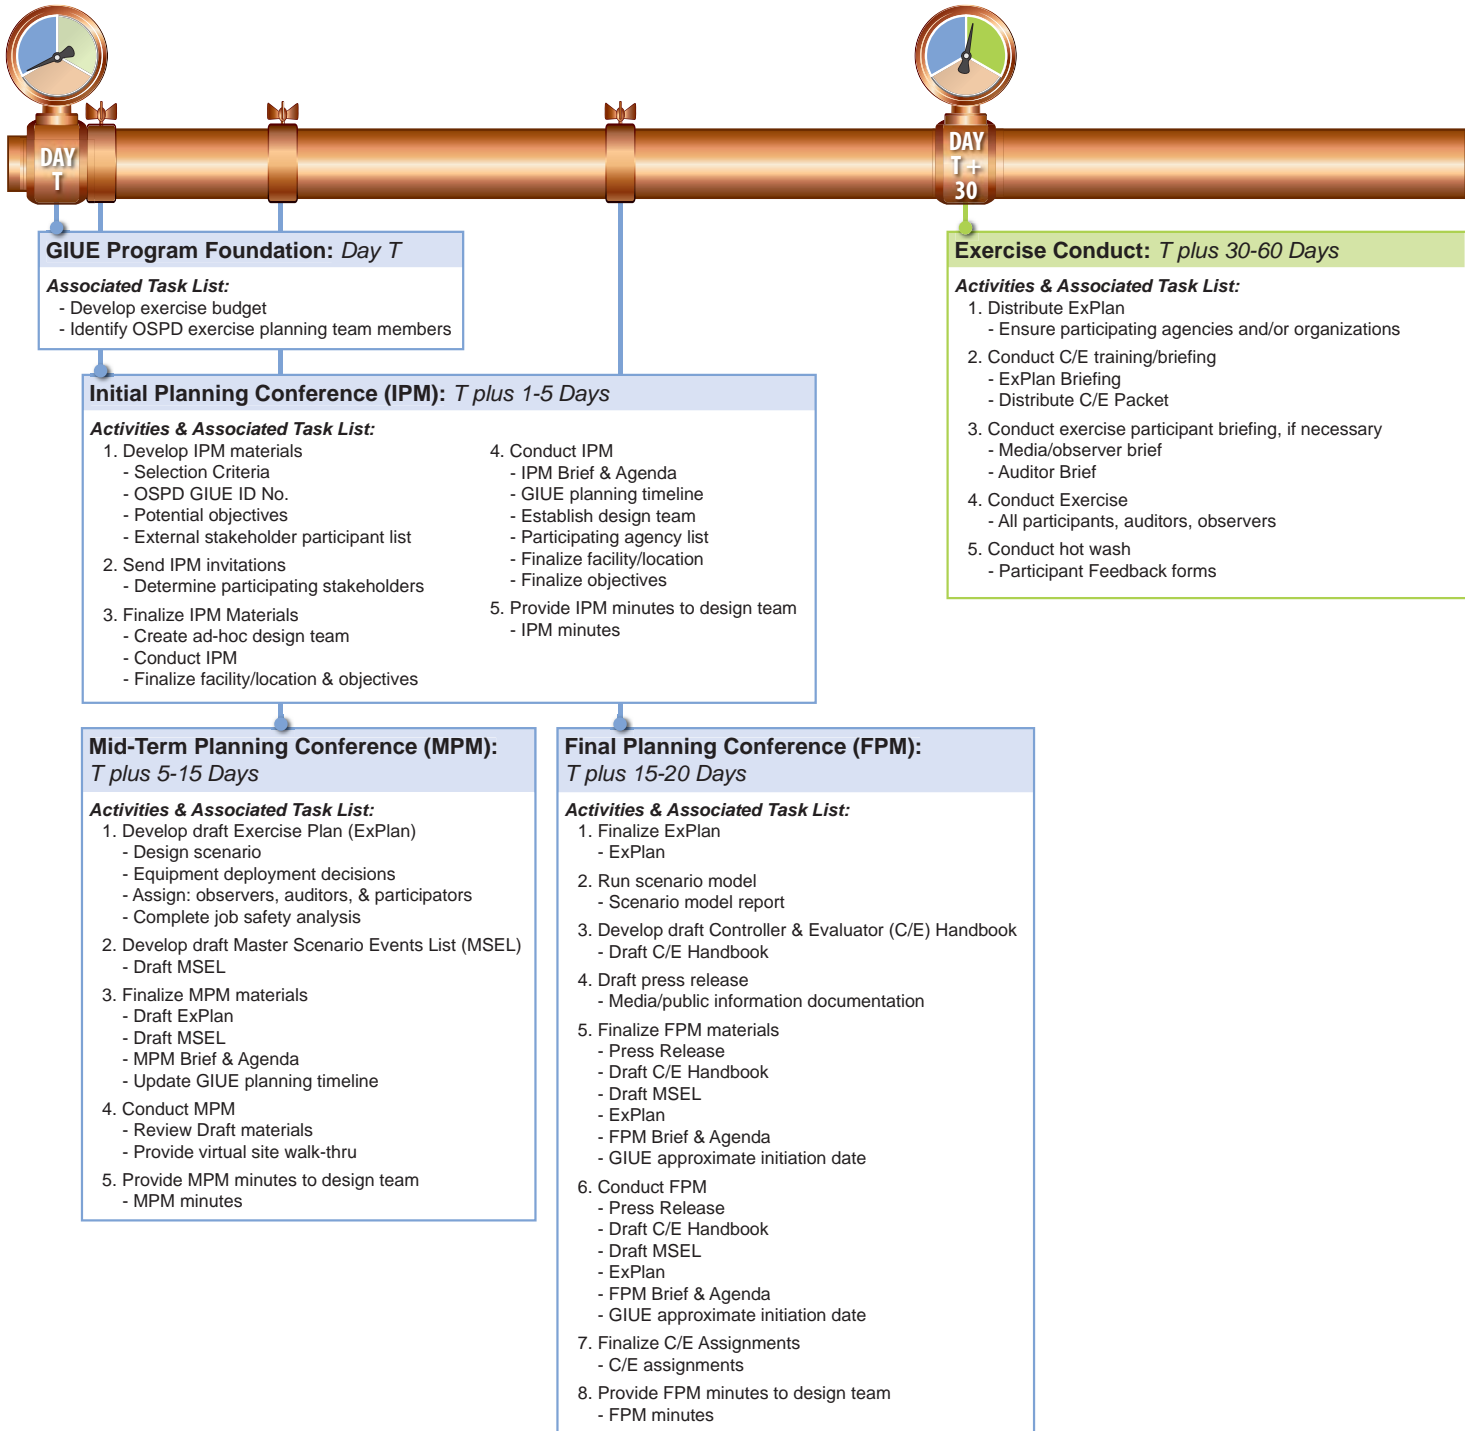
DAY T

DAY T + 30

GIUE Program Foundation: Day T

Associated Task List:
- Develop exercise budget
- Identify OSPD exercise planning team members

Initial Planning Conference (IPM): T plus 1-5 Days

Activities & Associated Task List:
1. Develop IPM materials
- Selection Criteria
- OSPD GIUE ID No.
- Potential objectives
- External stakeholder participant list
2. Send IPM invitations
- Determine participating stakeholders
3. Finalize IPM Materials
- Create ad-hoc design team
- Conduct IPM
- Finalize facility/location & objectives
4. Conduct IPM
- IPM Brief & Agenda
- GIUE planning timeline
- Establish design team
- Participating agency list
- Finalize facility/location
- Finalize objectives
5. Provide IPM minutes to design team
- IPM minutes

Exercise Conduct: T plus 30-60 Days

Activities & Associated Task List:
1. Distribute ExPlan
- Ensure participating agencies and/or organizations
2. Conduct C/E training/briefing
- ExPlan Briefing
- Distribute C/E Packet
3. Conduct exercise participant briefing, if necessary
- Media/observer brief
- Auditor Brief
4. Conduct Exercise
- All participants, auditors, observers
5. Conduct hot wash
- Participant Feedback forms

Mid-Term Planning Conference (MPM): T plus 5-15 Days

Activities & Associated Task List:
1. Develop draft Exercise Plan (ExPlan)
- Design scenario
- Equipment deployment decisions
- Assign: observers, auditors, & participators
- Complete job safety analysis
2. Develop draft Master Scenario Events List (MSEL)
- Draft MSEL
3. Finalize MPM materials
- Draft ExPlan
- Draft MSEL
- MPM Brief & Agenda
- Update GIUE planning timeline
4. Conduct MPM
- Review Draft materials
- Provide virtual site walk-thru
5. Provide MPM minutes to design team
- MPM minutes

Final Planning Conference (FPM): T plus 15-20 Days

Activities & Associated Task List:
1. Finalize ExPlan
- ExPlan
2. Run scenario model
- Scenario model report
3. Develop draft Controller & Evaluator (C/E) Handbook
- Draft C/E Handbook
4. Draft press release
- Media/public information documentation
5. Finalize FPM materials
- Press Release
- Draft C/E Handbook
- Draft MSEL
- ExPlan
- FPM Brief & Agenda
- GIUE approximate initiation date
6. Conduct FPM
- Press Release
- Draft C/E Handbook
- Draft MSEL
- ExPlan
- FPM Brief & Agenda
- GIUE approximate initiation date
7. Finalize C/E Assignments
- C/E assignments
8. Provide FPM minutes to design team
- FPM minutes